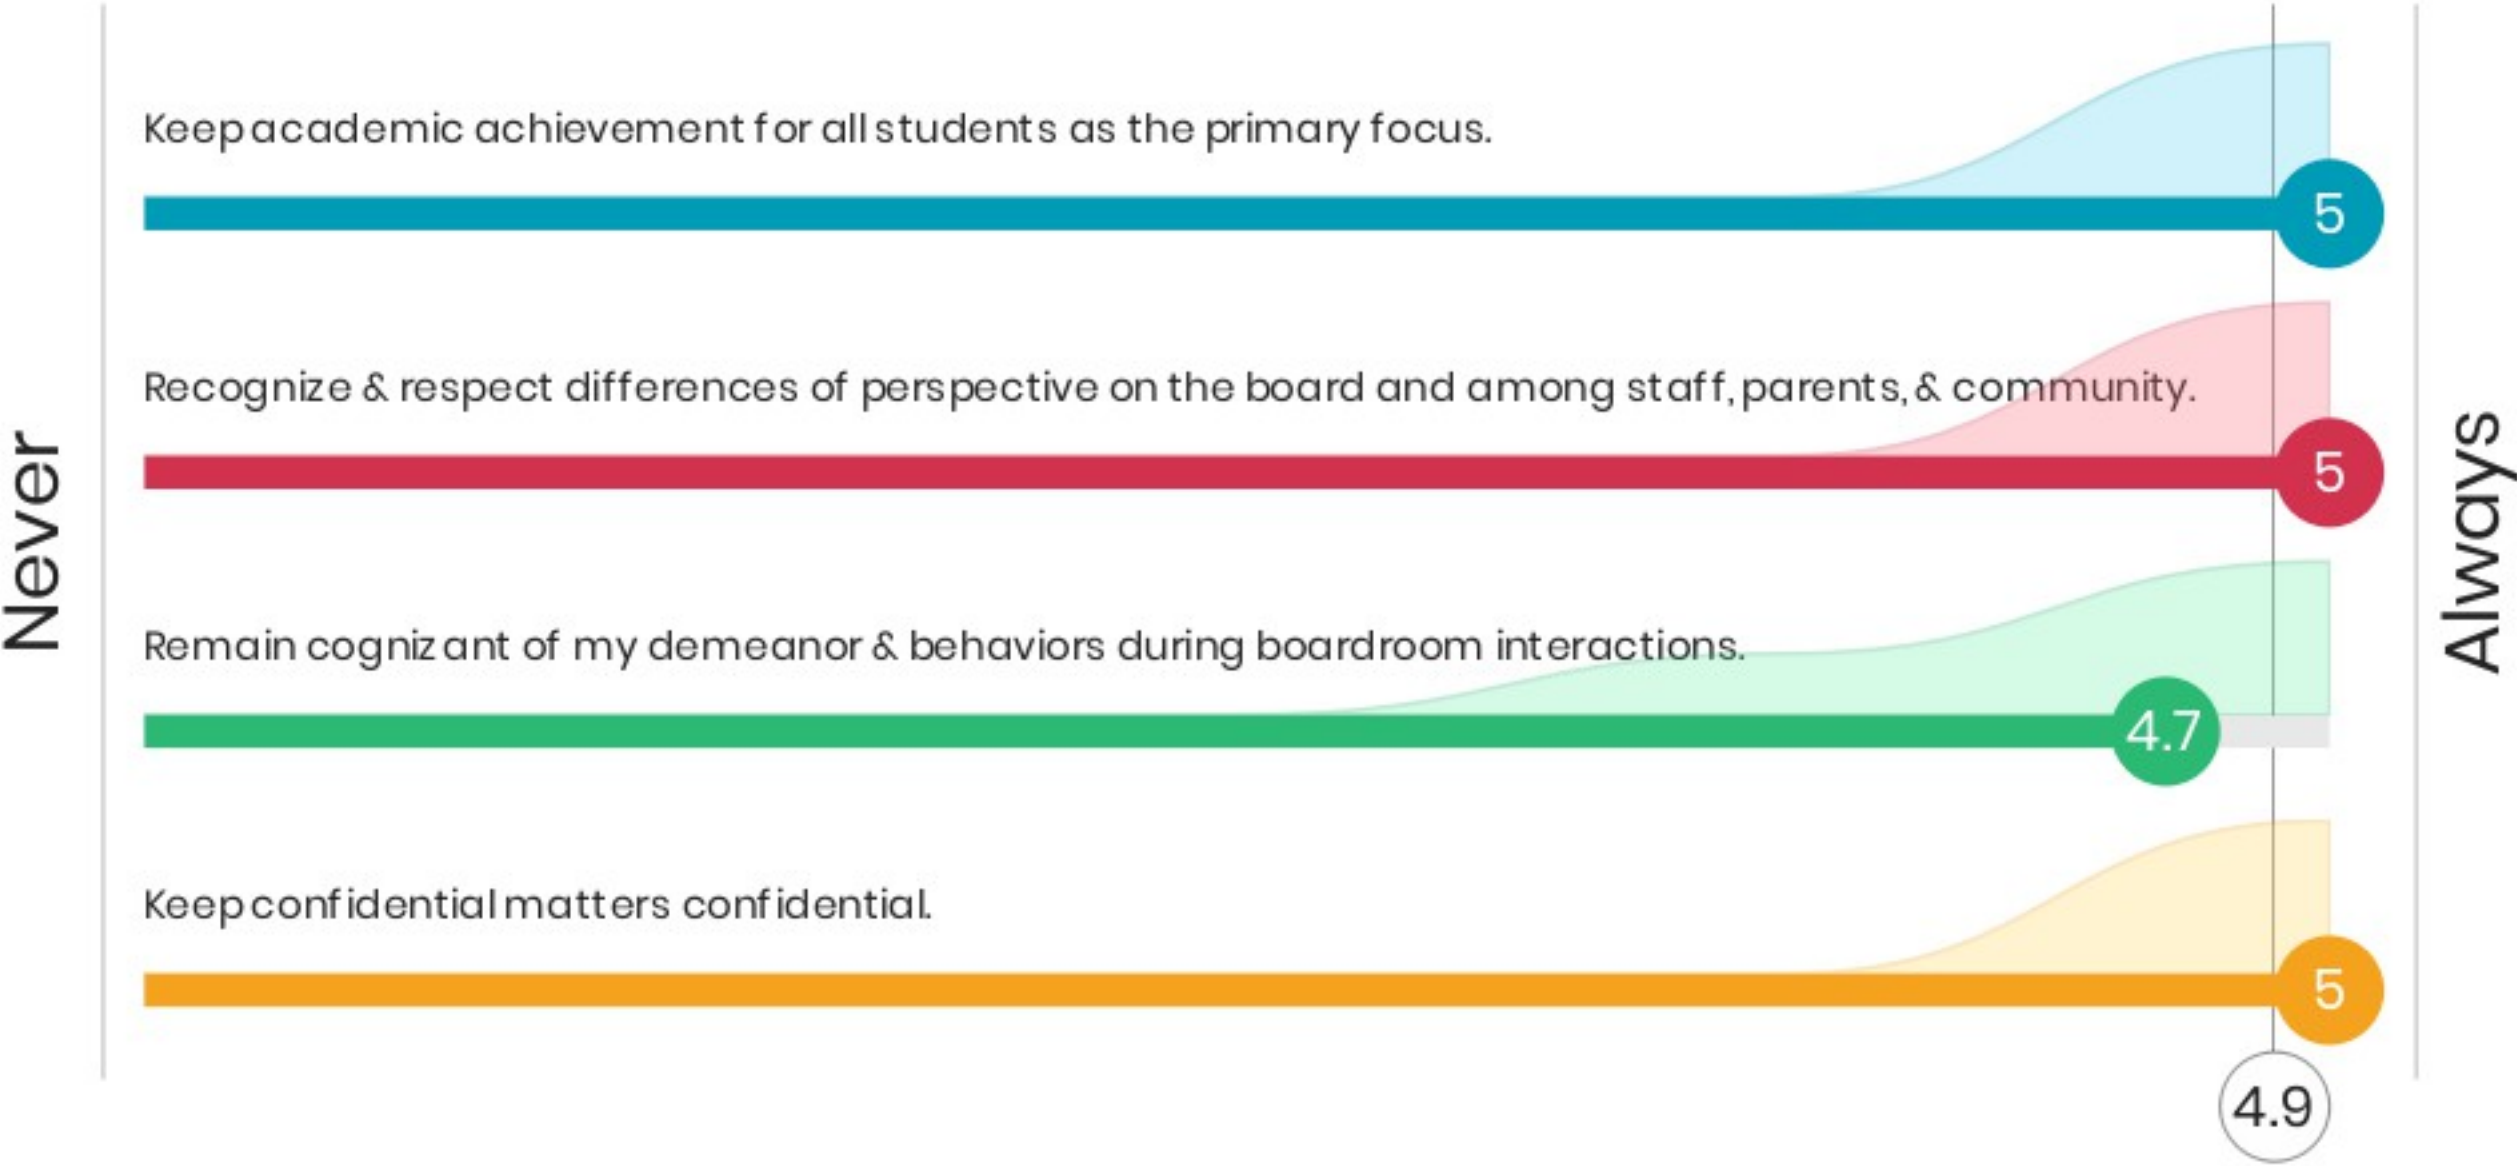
Never

Keep academic achievement for all students as the primary focus.

5

Recognize & respect differences of perspective on the board and among staff, parents, & community.

5

Remain cognizant of my demeanor & behaviors during boardroom interactions.

4.7

Keep confidential matters confidential.

5

4.9

Always